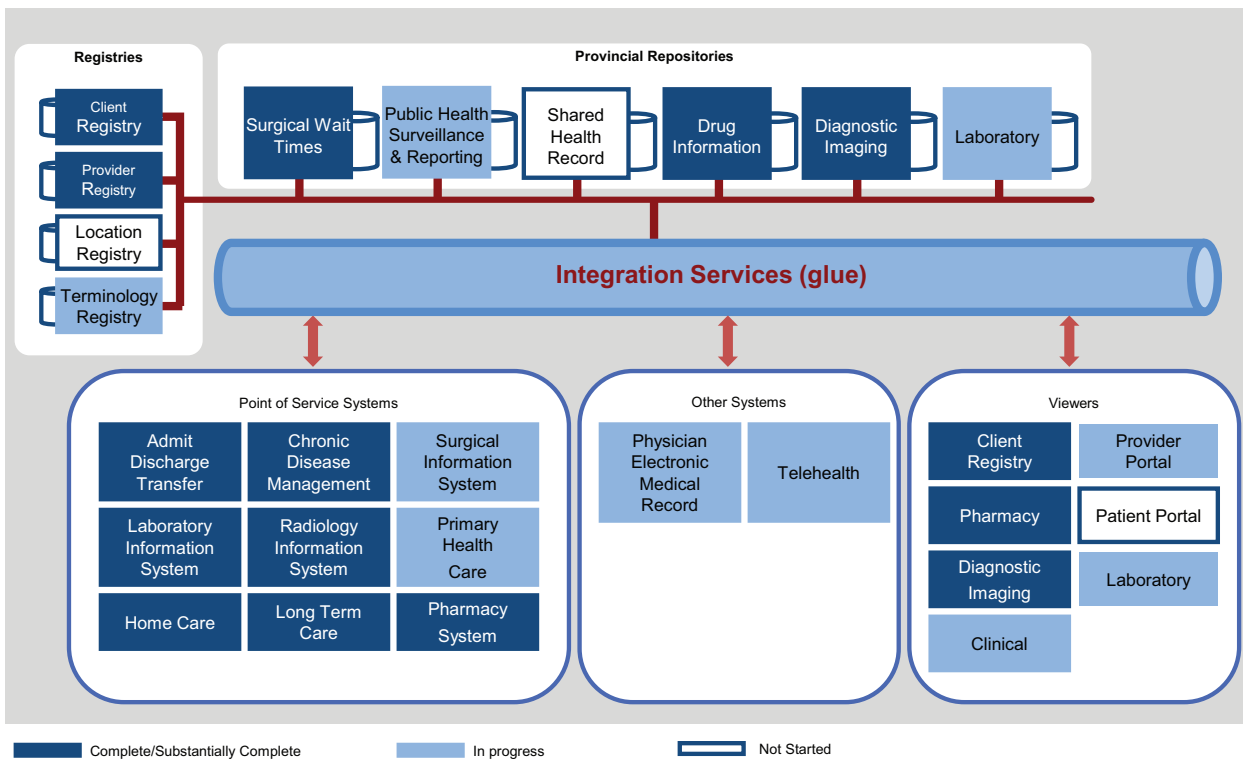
Registries

Client Registry

Provider Registry

Location Registry

Terminology Registry

Provincial Repositories

Surgical Wait Times

Public Health Surveillance & Reporting

Shared Health Record

Drug Information

Diagnostic Imaging

Laboratory

Integration Services (glue)

Point of Service Systems

Admit Discharge Transfer

Chronic Disease Management

Surgical Information System

Laboratory Information System

Radiology Information System

Primary Health Care

Home Care

Long Term Care

Pharmacy System

Other Systems

Physician Electronic Medical Record

Telehealth

Viewers

Client Registry

Provider Portal

Pharmacy

Patient Portal

Diagnostic Imaging

Laboratory

Clinical

Complete/Substantially Complete

In progress

Not Started